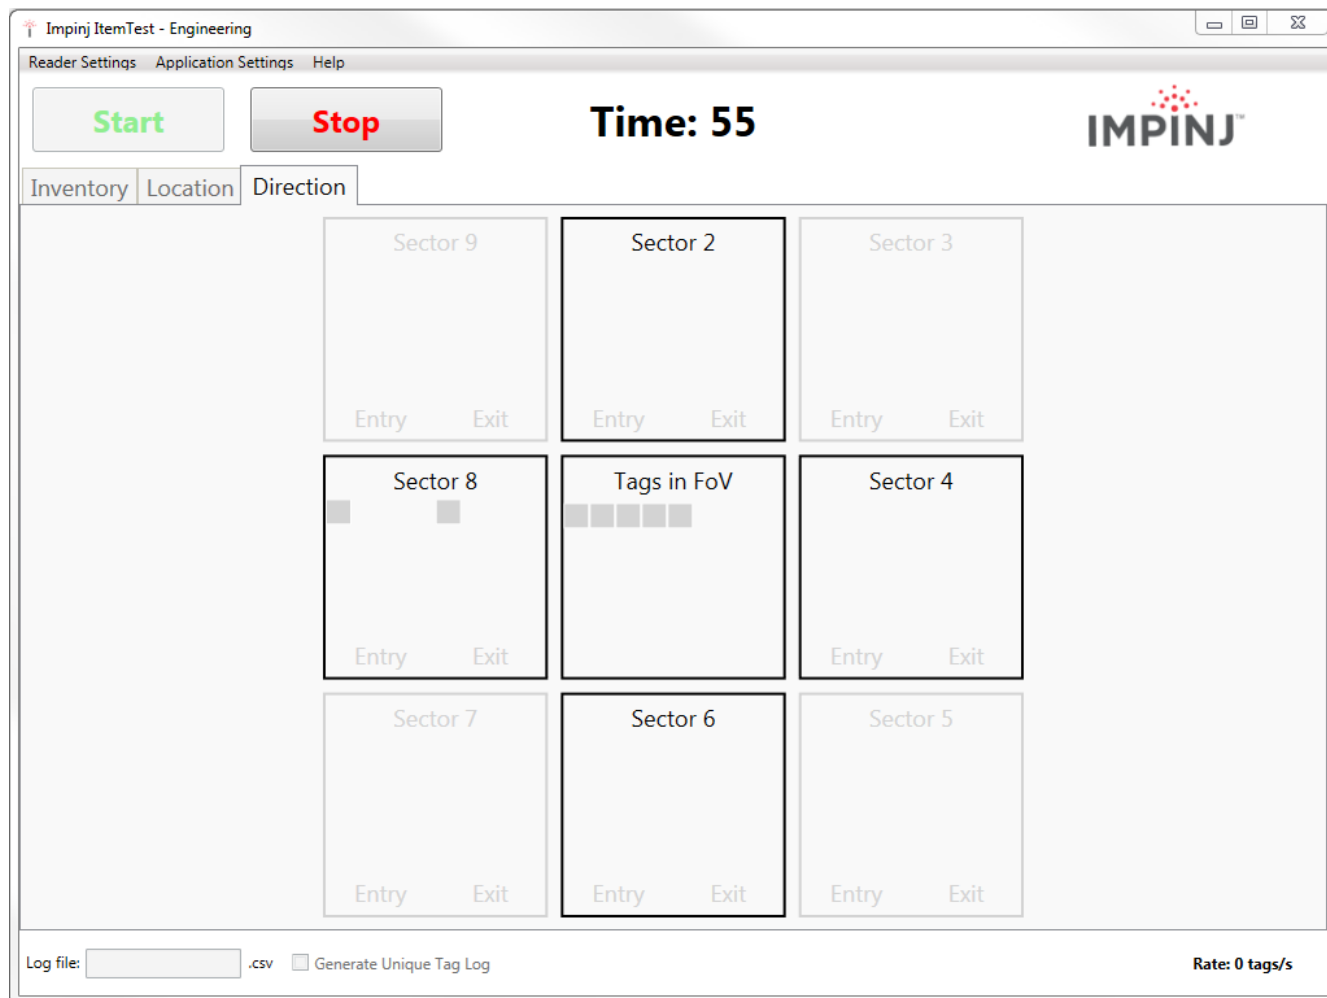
Impinj ItemTest - Engineering

Reader Settings Application Settings Help

Start Stop

Time: 55

IMPINJ

Inventory Location Direction

Sector 9
Entry Exit

Sector 2
Entry Exit

Sector 3
Entry Exit

Sector 8
Entry Exit

Tags in FoV

Sector 4
Entry Exit

Sector 7
Entry Exit

Sector 6
Entry Exit

Sector 5
Entry Exit

Log file: .csv Generate Unique Tag Log

Rate: 0 tags/s